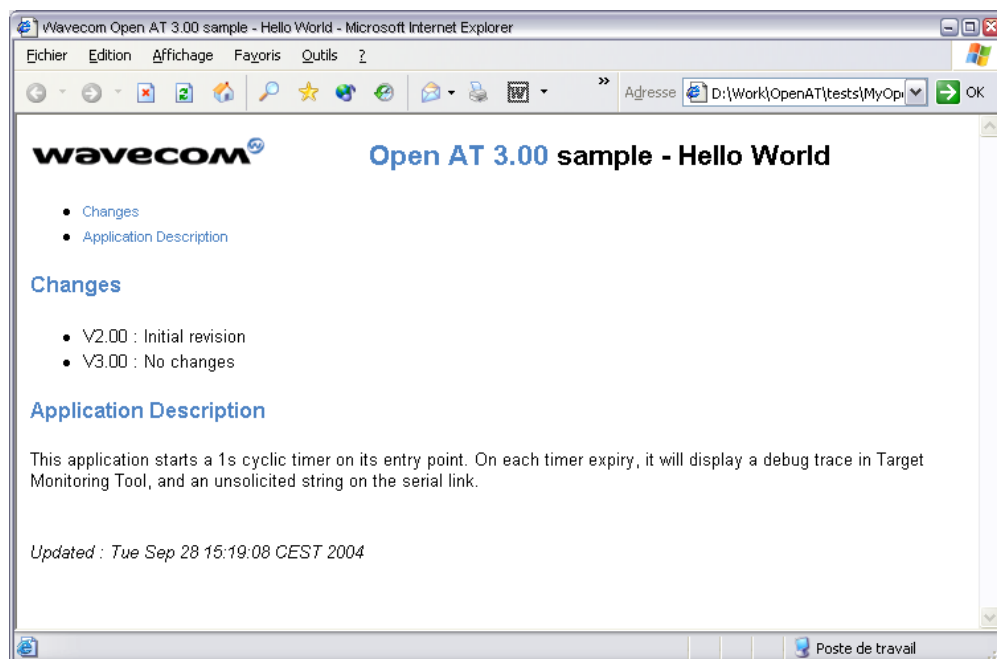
Wavecom Open AT 3.00 sample - Hello World - Microsoft Internet Explorer

Fichier Edition Affichage Favoris Outils ?

Adresse D:\Work\OpenAT\tests\MyOp OK

wavecom

Open AT 3.00 sample - Hello World

- Changes
- Application Description

Changes

- V2.00 : Initial revision
- V3.00 : No changes

Application Description

This application starts a 1s cyclic timer on its entry point. On each timer expiry, it will display a debug trace in Target Monitoring Tool, and an unsolicited string on the serial link.

Updated : Tue Sep 28 15:19:08 CEST 2004

Poste de travail